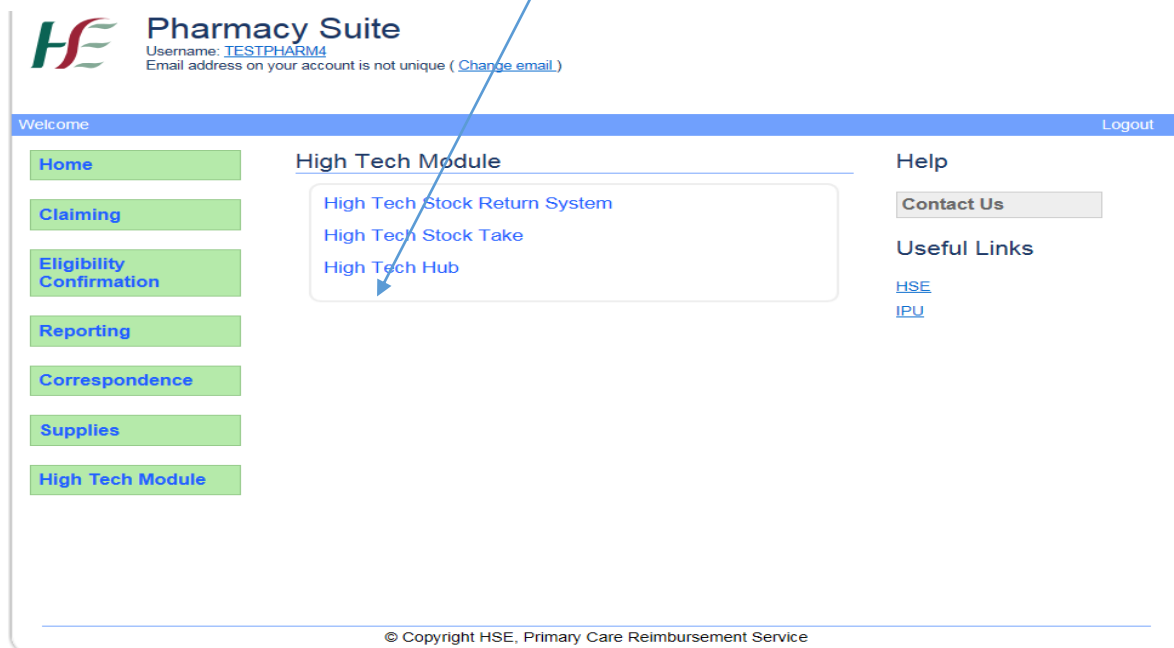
HSE

Pharmacy Suite
Username: TESTPHARM4
Email address on your account is not unique ( Change email )

Welcome

Logout

Home

Claiming

Eligibility Confirmation

Reporting

Correspondence

Supplies

High Tech Module

High Tech Module

High Tech Stock Return System

High Tech Stock Take

High Tech Hub

Help

Contact Us

Useful Links

HSE

IPU

© Copyright HSE, Primary Care Reimbursement Service